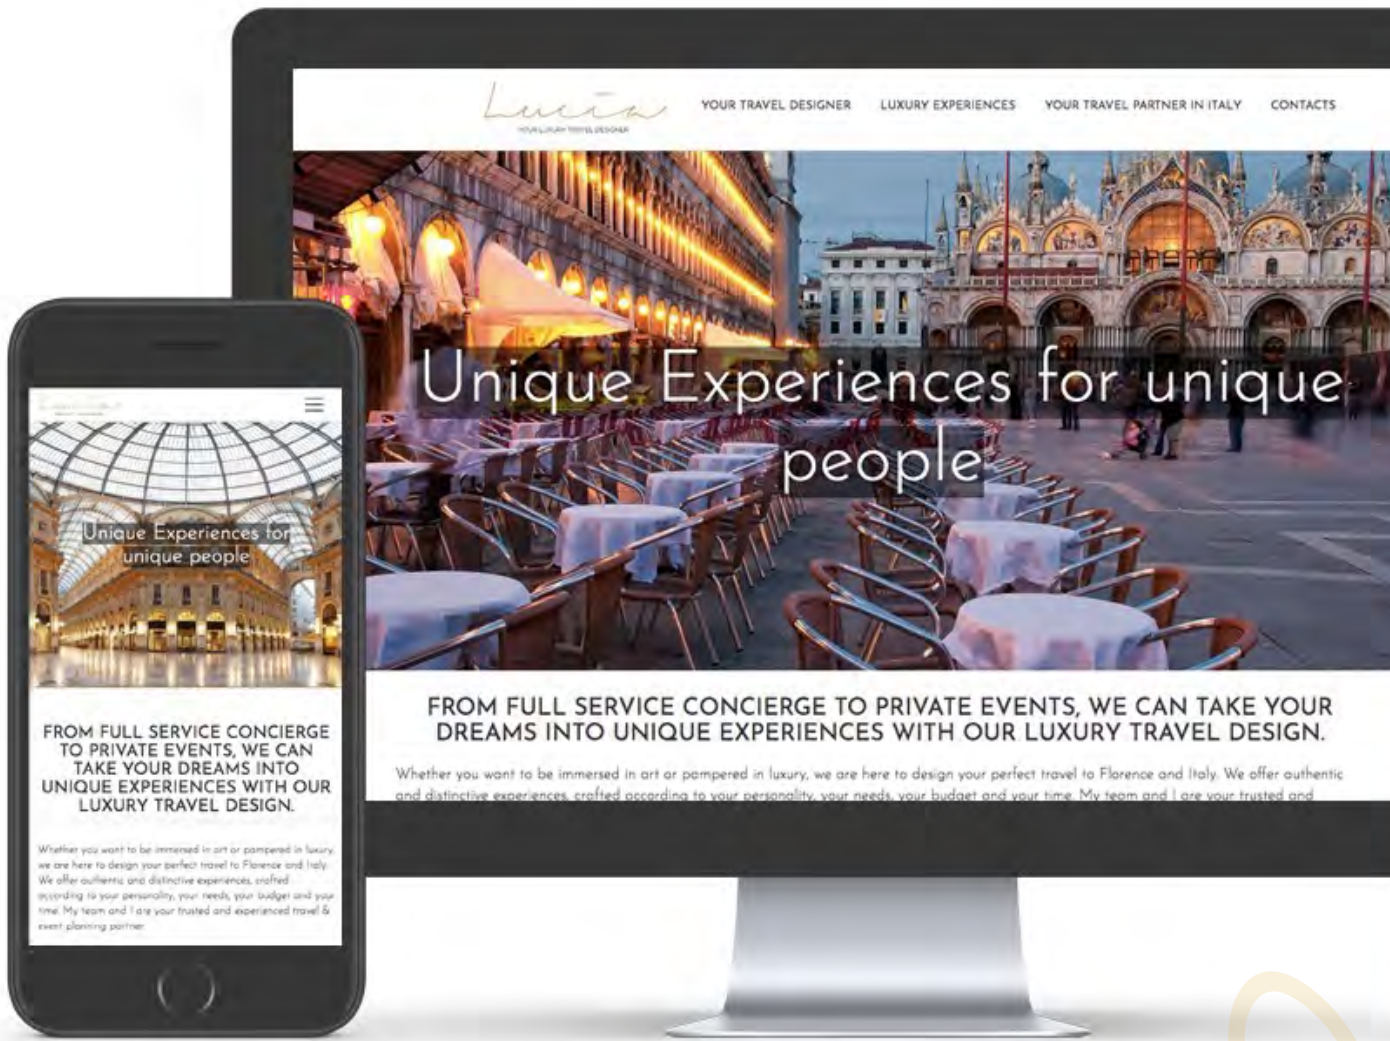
Lucia
YOUR LUXURY TRAVEL DESIGNER

YOUR TRAVEL DESIGNER LUXURY EXPERIENCES YOUR TRAVEL PARTNER IN ITALY CONTACTS

Unique Experiences for unique people

FROM FULL SERVICE CONCIERGE TO PRIVATE EVENTS, WE CAN TAKE YOUR DREAMS INTO UNIQUE EXPERIENCES WITH OUR LUXURY TRAVEL DESIGN.

Whether you want to be immersed in art or pampered in luxury, we are here to design your perfect travel to Florence and Italy. We offer authentic and distinctive experiences, crafted according to your personality, your needs, your budget and your time. My team and I are your trusted and

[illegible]

Unique Experiences for unique people

FROM FULL SERVICE CONCIERGE TO PRIVATE EVENTS, WE CAN TAKE YOUR DREAMS INTO UNIQUE EXPERIENCES WITH OUR LUXURY TRAVEL DESIGN.

Whether you want to be immersed in art or pampered in luxury, we are here to design your perfect travel to Florence and Italy. We offer authentic and distinctive experiences, crafted according to your personality, your needs, your budget and your time. My team and I are your trusted and experienced travel & event planning partner.